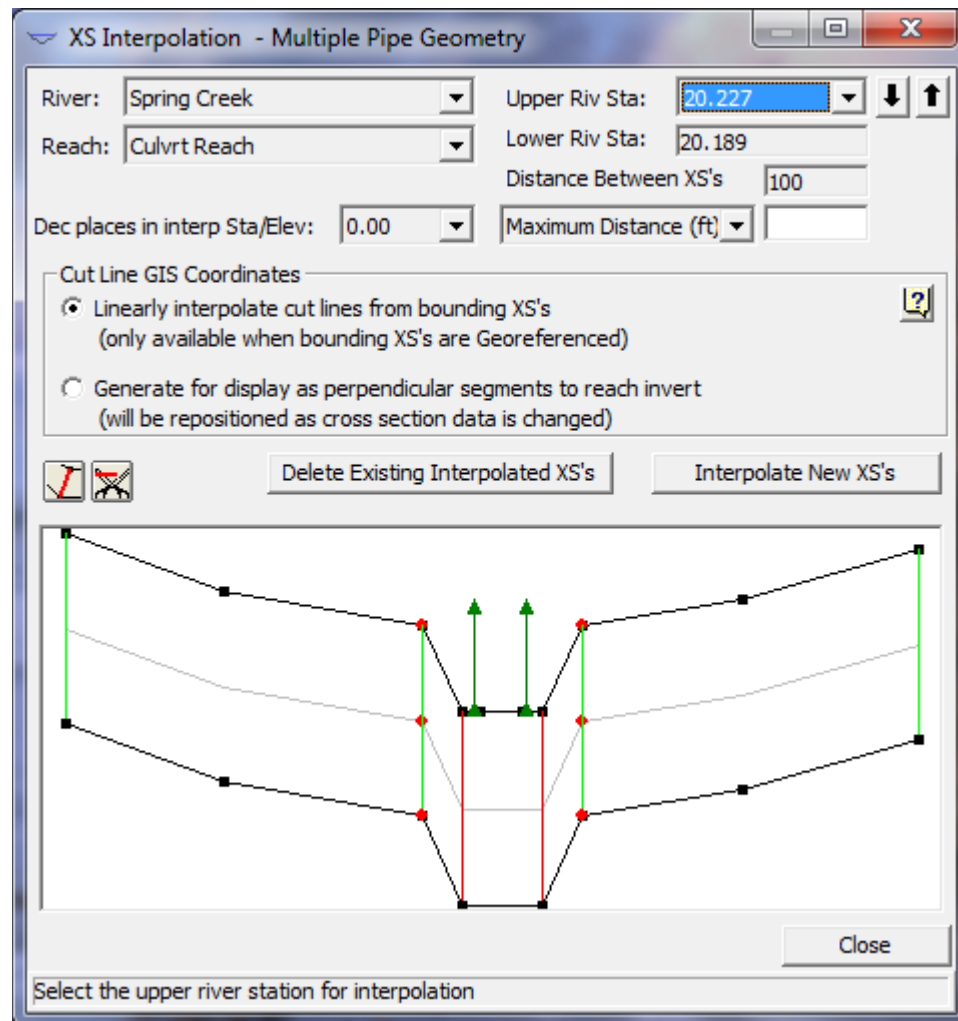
XS Interpolation - Multiple Pipe Geometry

River: Spring Creek
Reach: Culvrt Reach
Upper Riv Sta: 20.227
Lower Riv Sta: 20.189
Distance Between XS's 100
Dec places in interp Sta/Elev: 0.00
Maximum Distance (ft)

Cut Line GIS Coordinates
Linearly interpolate cut lines from bounding XS's (only available when bounding XS's are Georeferenced)
Generate for display as perpendicular segments to reach invert (will be repositioned as cross section data is changed)

Delete Existing Interpolated XS's
Interpolate New XS's

Close

Select the upper river station for interpolation